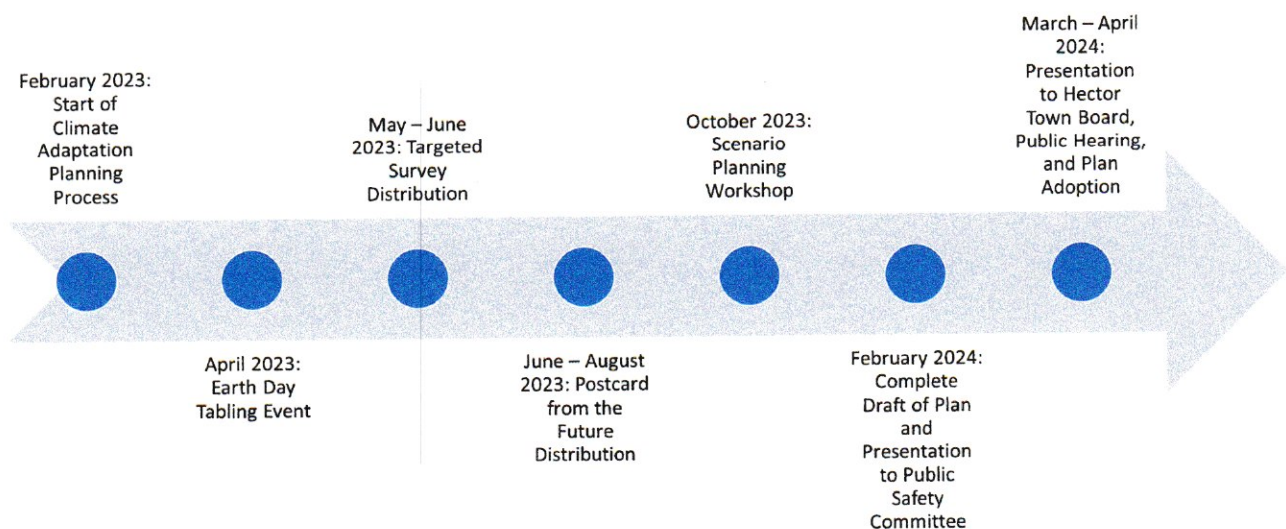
February 2023: Start of Climate Adaptation Planning Process

April 2023: Earth Day Tabling Event

May – June 2023: Targeted Survey Distribution

June – August 2023: Postcard from the Future Distribution

October 2023: Scenario Planning Workshop

February 2024: Complete Draft of Plan and Presentation to Public Safety Committee

March – April 2024: Presentation to Hector Town Board, Public Hearing, and Plan Adoption